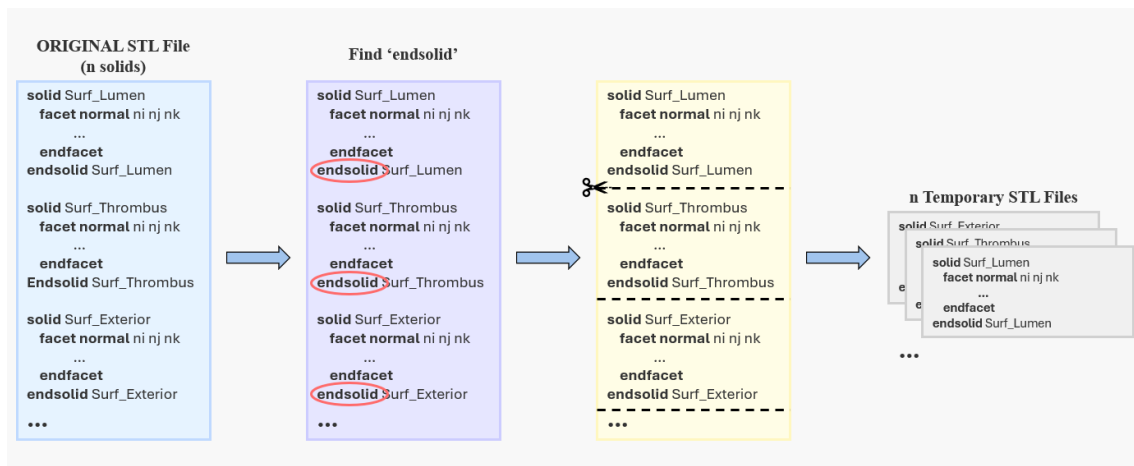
ORIGINAL STL File
(n solids)

solid Surf_Lumen
facet normal ni nj nk
...
endfacet
endsolid Surf_Lumen

solid Surf_Thrombus
facet normal ni nj nk
...
endfacet
Endsolid Surf_Thrombus

solid Surf_Exterior
facet normal ni nj nk
...
endfacet
endsolid Surf_Exterior

•••

Find 'endsolid'

solid Surf_Lumen
facet normal ni nj nk
...
endfacet
endsolid Surf_Lumen

solid Surf_Thrombus
facet normal ni nj nk
...
endfacet
endsolid Surf_Thrombus

solid Surf_Exterior
facet normal ni nj nk
...
endfacet
endsolid Surf_Exterior

•••

solid Surf_Lumen
facet normal ni nj nk
...
endfacet
endsolid Surf_Lumen

solid Surf_Thrombus
facet normal ni nj nk
...
endfacet
endsolid Surf_Thrombus

solid Surf_Exterior
facet normal ni nj nk
...
endfacet
endsolid Surf_Exterior

•••

n Temporary STL Files

solid Surf_Exterior
solid Surf_Thrombus
solid Surf_Lumen
facet normal ni nj nk
...
endfacet
endsolid Surf_Lumen

•••